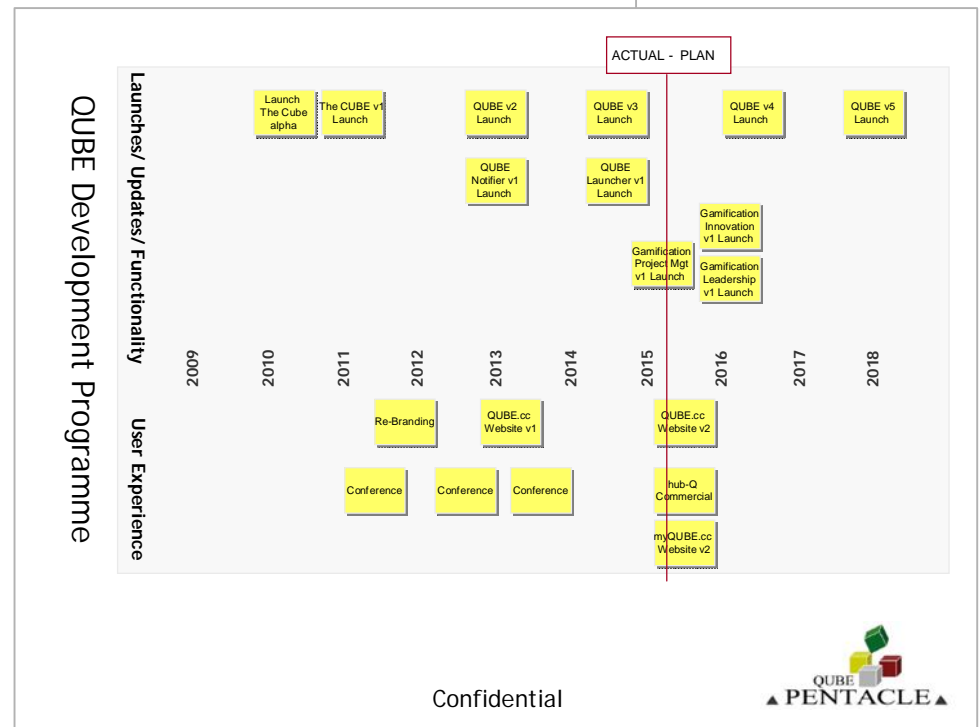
QUBE Development Programme

ACTUAL - PLAN

Launches/ Updates/ Functionality

Launch The Cube alpha

The CUBE v1 Launch

QUBE v2 Launch

QUBE v3 Launch

QUBE v4 Launch

QUBE v5 Launch

QUBE Notifier v1 Launch

QUBE Launcher v1 Launch

Gamification Innovation v1 Launch

Gamification Project Mgt v1 Launch

Gamification Leadership v1 Launch

2009

2010

2011

2012

2013

2014

2015

2016

2017

2018

User Experience

Re-Branding

QUBE.cc Website v1

QUBE.cc Website v2

Conference

Conference

Conference

hub-Q Commercial

myQUBE.cc Website v2

Confidential

QUBE PENTACLE